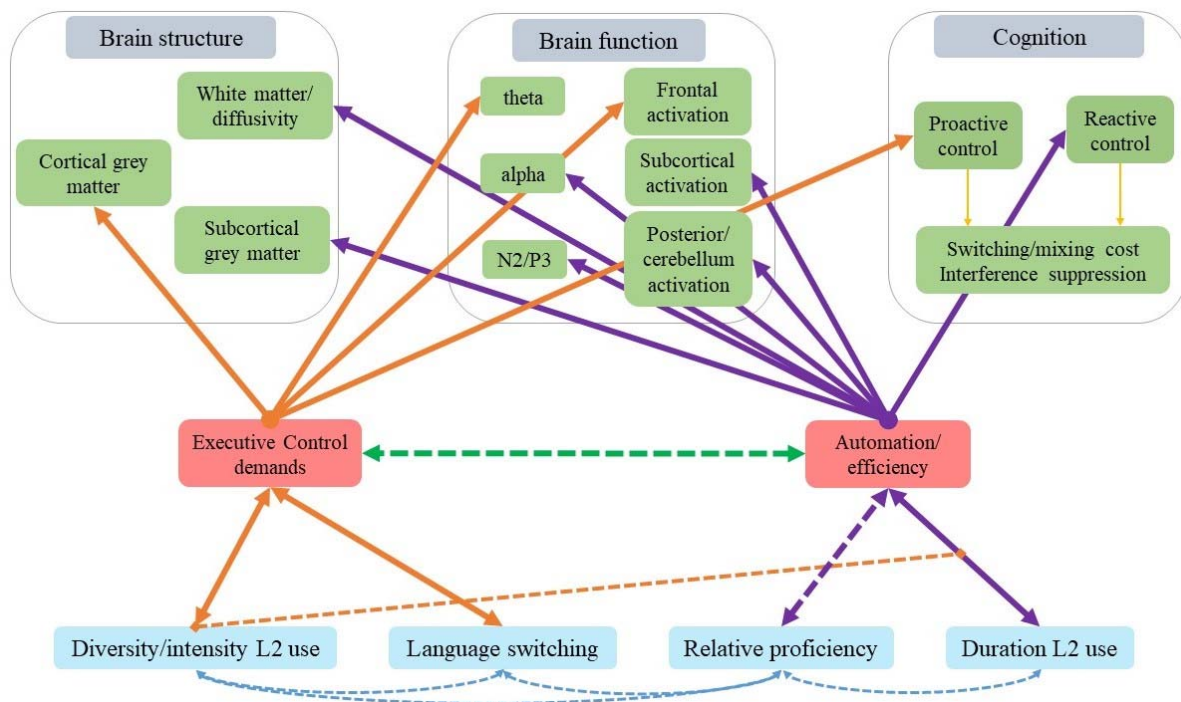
Brain structure

White matter/ diffusivity

Cortical grey matter

Subcortical grey matter

Brain function

theta

Frontal activation

alpha

Subcortical activation

N2/P3

Posterior/ cerebellum activation

Cognition

Proactive control

Reactive control

Switching/mixing cost Interference suppression

Executive Control demands

Automation/ efficiency

Diversity/intensity L2 use

Language switching

Relative proficiency

Duration L2 use